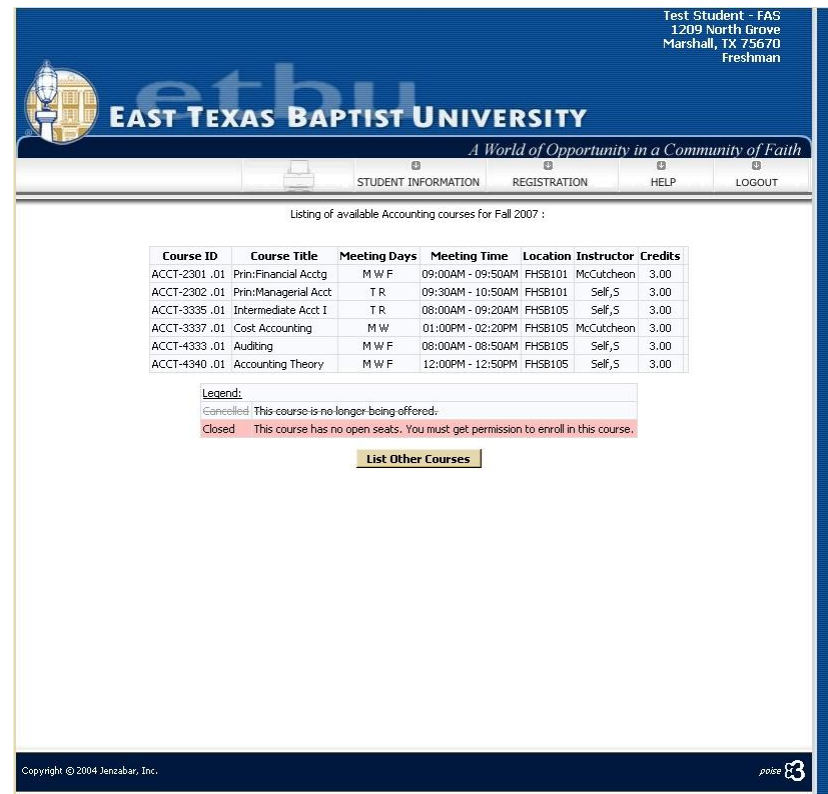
Test Student - FAS
1209 North Grove
Marshall, TX 75670
Freshman

etbu

EAST TEXAS BAPTIST UNIVERSITY

A World of Opportunity in a Community of Faith

STUDENT INFORMATION | REGISTRATION | HELP | LOGOUT

Listing of available Accounting courses for Fall 2007 :

| Course ID | Course Title | Meeting Days | Meeting Time | Location | Instructor | Credits |
|---|---|---|---|---|---|---|
| ACCT-2301 .01 | Prin:Financial Acctg | M W F | 09:00AM - 09:50AM | FHSB101 | McCutcheon | 3.00 |
| ACCT-2302 .01 | Prin:Managerial Acct | T R | 09:30AM - 10:50AM | FHSB101 | Self,S | 3.00 |
| ACCT-3335 .01 | Intermediate Acct I | T R | 08:00AM - 09:20AM | FHSB105 | Self,S | 3.00 |
| ACCT-3337 .01 | Cost Accounting | M W | 01:00PM - 02:20PM | FHSB105 | McCutcheon | 3.00 |
| ACCT-4333 .01 | Auditing | M W F | 08:00AM - 08:50AM | FHSB105 | Self,S | 3.00 |
| ACCT-4340 .01 | Accounting Theory | M W F | 12:00PM - 12:50PM | FHSB105 | Self,S | 3.00 |

Legend:
| | |
|---|---|
| Cancelled | This course is no longer being offered. |
| Closed | This course has no open seats. You must get permission to enroll in this course. |

List Other Courses

Copyright © 2004 Jenzabar, Inc.

poise